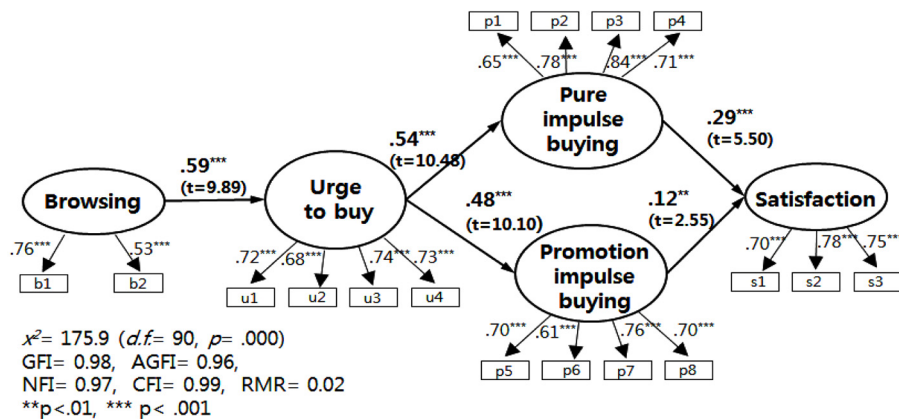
p1 p2 p3 p4

.65*** .78*** .84*** .71***

Pure impulse buying

.54*** (t=10.48)

.29*** (t=5.50)

.59*** (t=9.89)

Browsing

Urge to buy

.48*** (t=10.10)

.12** (t=2.55)

Satisfaction

.76*** .53***

b1 b2

.72*** .68*** .74*** .73***

u1 u2 u3 u4

Promotion impulse buying

.70*** .78*** .75**

s1 s2 s3

.70*** .61*** .76*** .70***

p5 p6 p7 p8

$x^2$= 175.9 (d.f.= 90, p= .000)
GFI= 0.98, AGFI= 0.96,
NFI= 0.97, CFI= 0.99, RMR= 0.02
**p<.01, *** p< .001